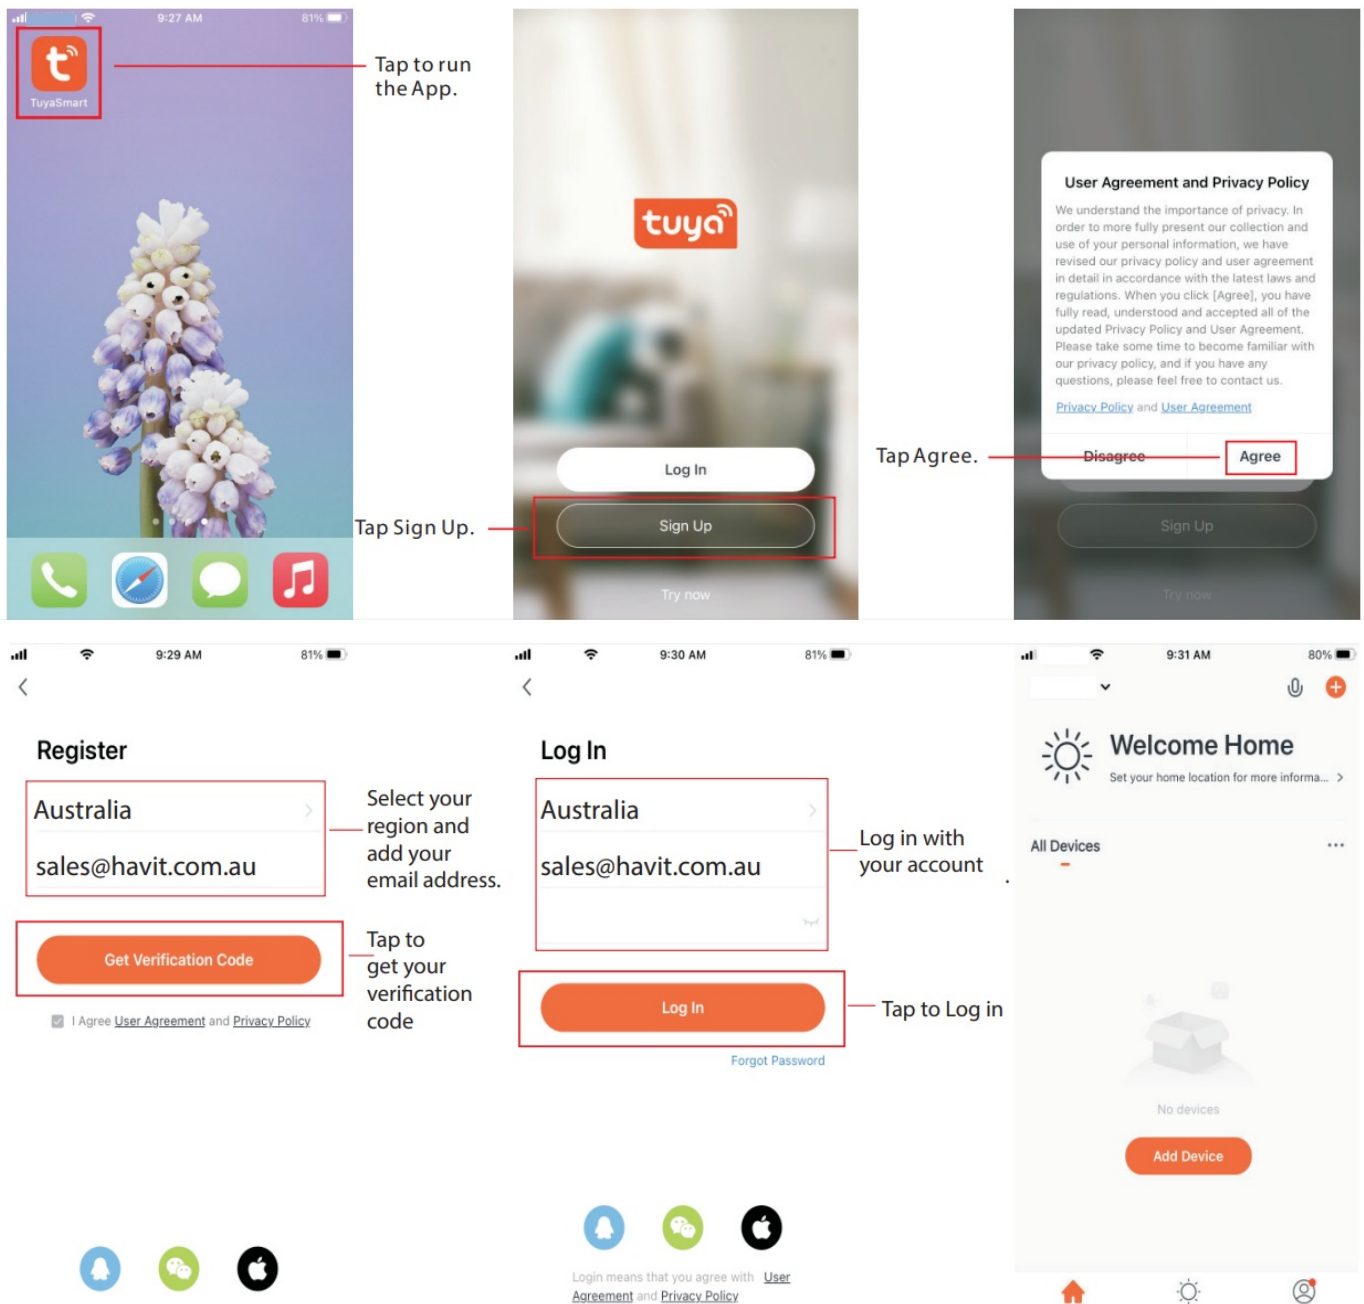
9:27 AM 81%

TuyaSmart

Tap to run the App.

tuya

Log In

Sign Up

Try now

Tap Sign Up.

User Agreement and Privacy Policy

We understand the importance of privacy. In order to more fully present our collection and use of your personal information, we have revised our privacy policy and user agreement in detail in accordance with the latest laws and regulations. When you click [Agree], you have fully read, understood and accepted all of the updated Privacy Policy and User Agreement. Please take some time to become familiar with our privacy policy, and if you have any questions, please feel free to contact us.

Privacy Policy and User Agreement

Disagree Agree

Tap Agree.

Sign Up

Try now

9:29 AM 81%

Register

Australia

sales@havit.com.au

Select your region and add your email address.

Get Verification Code

Tap to get your verification code

I Agree User Agreement and Privacy Policy

9:30 AM 81%

Log In

Australia

sales@havit.com.au

Log in with your account

Log In

Tap to Log in

Forgot Password

Login means that you agree with User Agreement and Privacy Policy

9:31 AM 80%

Welcome Home

Set your home location for more informa...

All Devices

No devices

Add Device